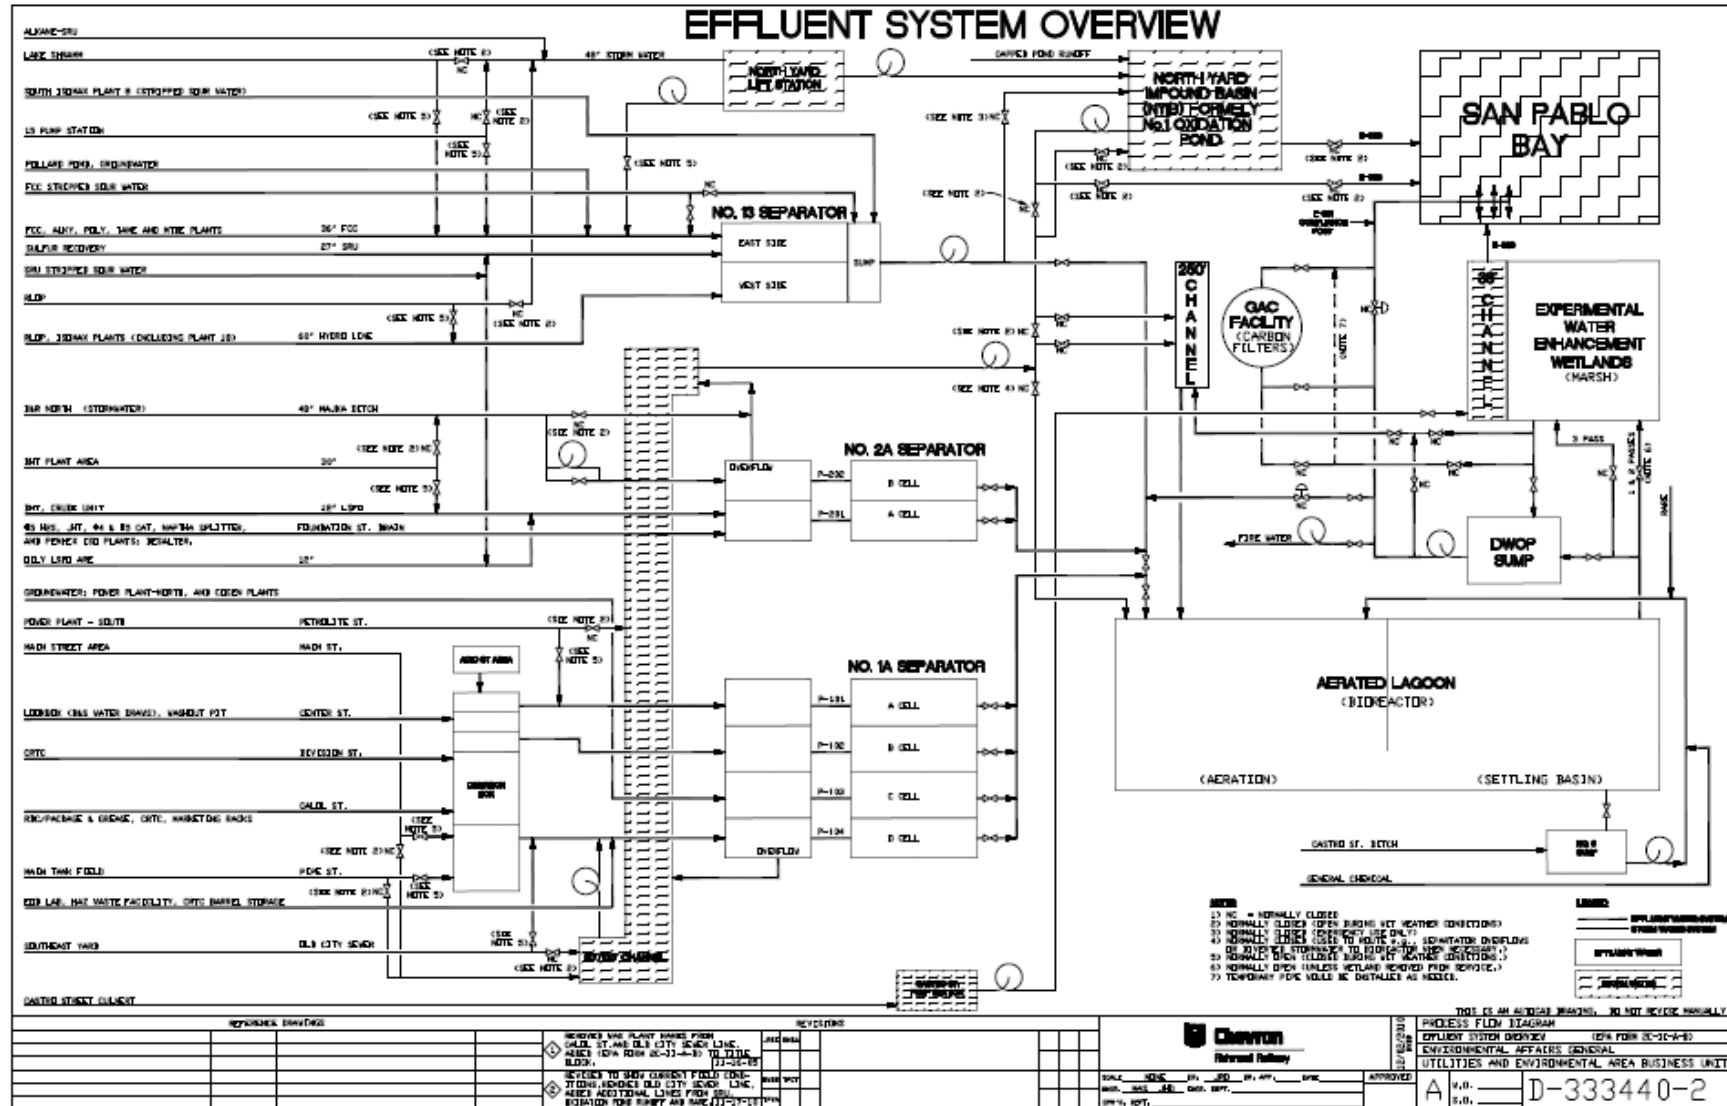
EFFLUENT SYSTEM OVERVIEW

ALKANE-SRU
LAKE SHAHAM
SOUTH ISOMAX PLANT 8 (STRIPPED SOUR WATER)
15 PUMP STATION
POLLARD POND, GROUNDWATER
FCC STRIPPED SOUR WATER
FCC, ALKY, POLY, TAME AND MTBE PLANTS
SULFUR RECOVERY
SRU STRIPPED SOUR WATER
SLOP
SLOP, ISOMAX PLANTS (INCLUDING PLANT 10)
RAR NORTH (STORMWATER)
BHT PLANT AREA
BHT, CRUDE UNIT
GROUNDWATER; POWER PLANT-NORTH, AND COGEN PLANTS
POWER PLANT - SOUTH
MAIN STREET AREA
LOOKBOX (B&S WATER DRAWS), WASHOUT PIT
CRTC
RBC/PACKAGE & GREASE, CRTC, MARKETING RACKS
MAIN TANK FIELD
SOUTHEAST YARD
CASTRO STREET CULVERT

48" STORM WATER
36" FCC
27" SRU
60" HYDRO LINE
48" MAJRA DITCH
30"
18"
FOUNDATION ST. BASIN
PETROLITE ST.
MAIN ST.
CENTER ST.
DIVISION ST.
CALOL ST.
PINE ST.
OLD CITY SEWER

(SEE NOTE 2)
(SEE NOTE 3)
(SEE NOTE 5)
(SEE NOTE 4)
NC

NORTH YARD LIFT STATION
NORTH YARD IMPOUND BASIN (NYIB) FORMERLY No.1 OXIDATION POND
SAN PABLO BAY
NO. 13 SEPARATOR
EAST SIDE
WEST SIDE
SUMP
NO. 2A SEPARATOR
OVERFLOW
P-202
P-201
B CELL
A CELL
NO. 1A SEPARATOR
P-101
P-102
P-103
P-104
C CELL
D CELL
OVERFLOW
250' CHANNEL
GAC FACILITY (CARBON FILTERS)
EXPERIMENTAL WATER ENHANCEMENT WETLANDS (MARSH)
DWOP SUMP
AERATED LAGOON (BIOREACTOR)
(AERATION)
(SETTLING BASIN)
FIRE WATER
CASTRO ST. DITCH
GENERAL CHEMICAL
CAPPED POND RUNOFF
E-001
3 PASS
1 & 2 PASSES (NOTE 6)
BASE
(NOTE 7)

NOTES
1) NC = NORMALLY CLOSED
2) NORMALLY CLOSED (OPEN DURING WET WEATHER CONDITIONS)
3) NORMALLY CLOSED (EMERGENCY USE ONLY)
4) NORMALLY CLOSED (USED TO ROUTE e.g., SEPARATOR OVERFLOWS OR DIVERTED STORMWATER TO BIOREACTOR WHEN NECESSARY.)
5) NORMALLY OPEN (CLOSED DURING WET WEATHER CONDITIONS.)
6) NORMALLY OPEN (UNLESS WETLAND REMOVED FROM SERVICE.)
7) TEMPORARY PIPE WOULD BE INSTALLED AS NEEDED.

LEGEND:

THIS IS AN AUTOCAD DRAWING. DO NOT REVISE MANUALLY
REFERENCE DRAWINGS
REVISIONS
REVISED MAS PLANT NAMES FROM CALOL ST. AND OLD CITY SEWER LINE. ADDED (EPA FORM 2C-33-A-0) TO TITLE BLOCK.
REVISED TO SHOW CURRENT FIELD CONDITIONS, REMOVED OLD CITY SEWER LINE. ADDED ADDITIONAL LINES FROM SRU, OXIDATION POND RUNOFF AND BASE.
Chevron
Richmond Refinery
PROCESS FLOW DIAGRAM
EFFLUENT SYSTEM OVERVIEW (EPA FORM 2C-33-A-0)
ENVIRONMENTAL AFFAIRS GENERAL
UTILITIES AND ENVIRONMENTAL AREA BUSINESS UNIT
APPROVED
SCALE NONE
A
D-333440-2